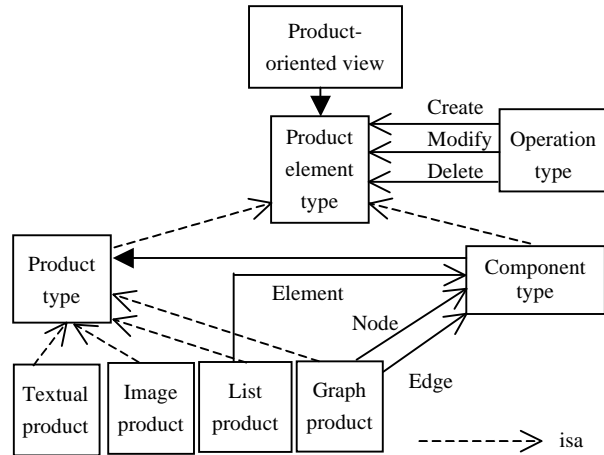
Product-oriented view

Product element type

Create

Modify

Delete

Operation type

Product type

Component type

Element

Node

Edge

Textual product

Image product

List product

Graph product

isa